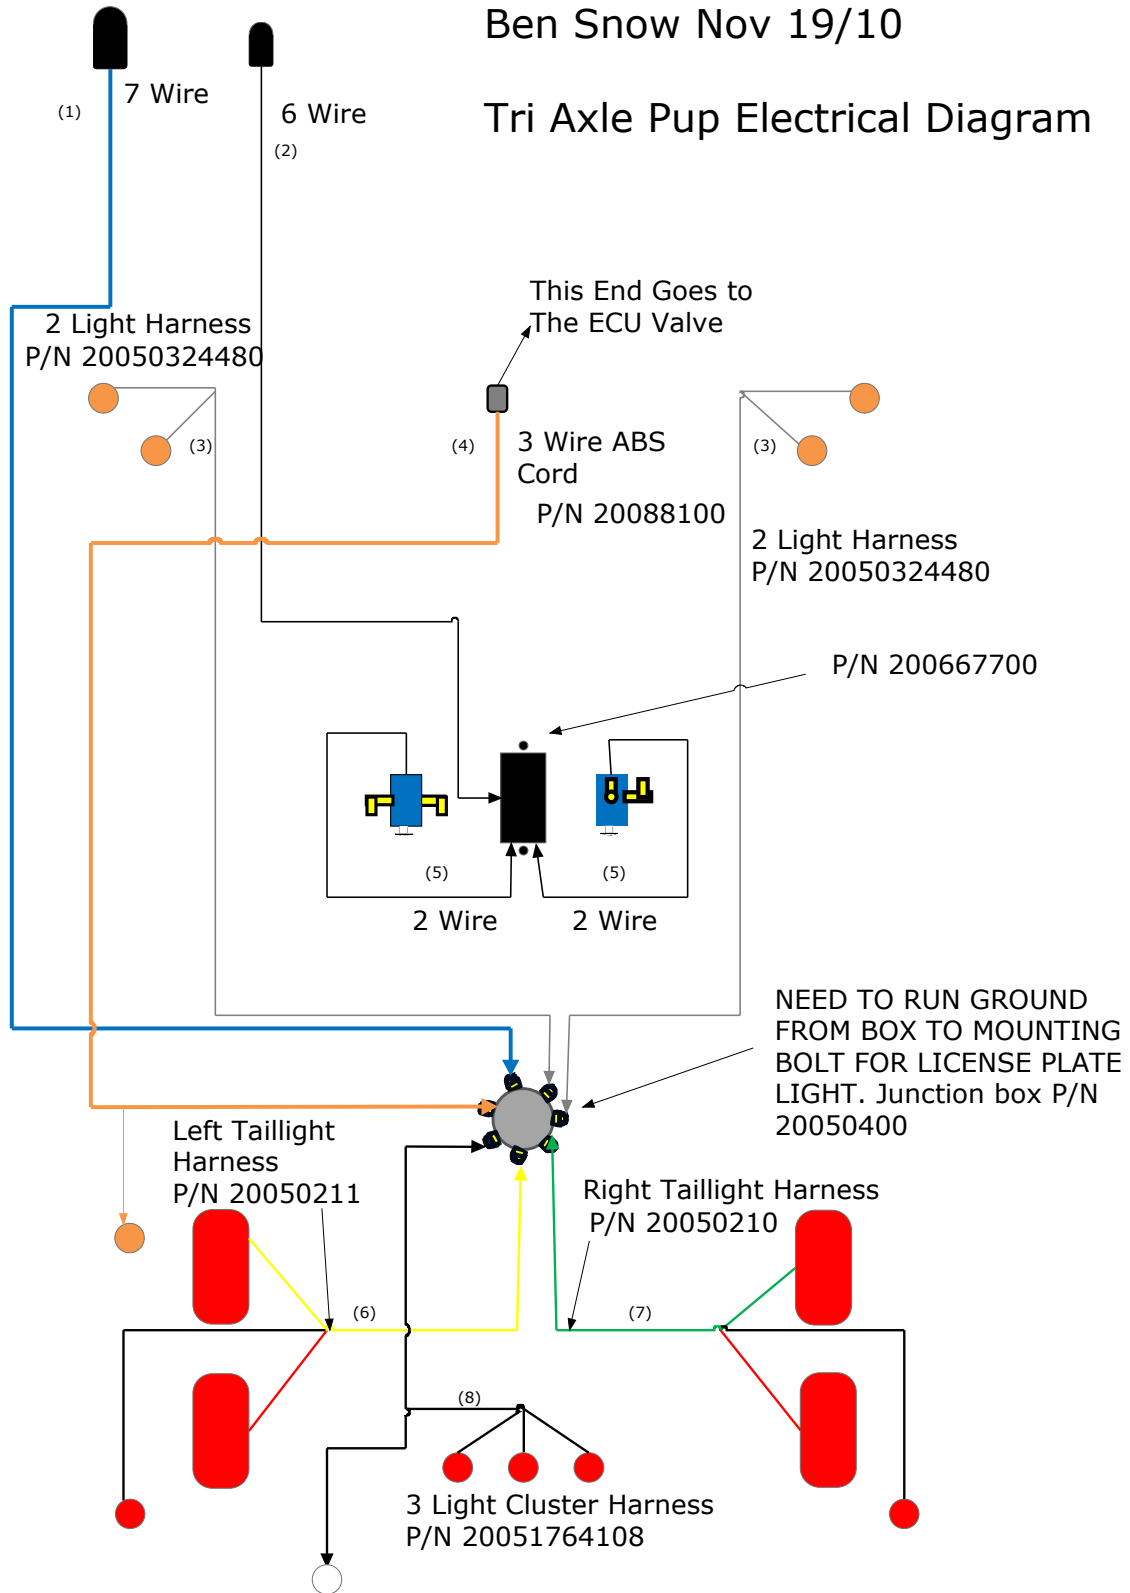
Ben Snow Nov 19/10

Tri Axle Pup Electrical Diagram

(1) 7 Wire

6 Wire
(2)

This End Goes to
The ECU Valve

2 Light Harness
P/N 20050324480

(3)

(4)

3 Wire ABS
Cord
P/N 20088100

(3)

2 Light Harness
P/N 20050324480

P/N 200667700

(5)

(5)

2 Wire

2 Wire

NEED TO RUN GROUND FROM BOX TO MOUNTING BOLT FOR LICENSE PLATE LIGHT. Junction box P/N 20050400

Left Taillight
Harness
P/N 20050211

Right Taillight Harness
P/N 20050210

(6)

(7)

(8)

3 Light Cluster Harness
P/N 20051764108